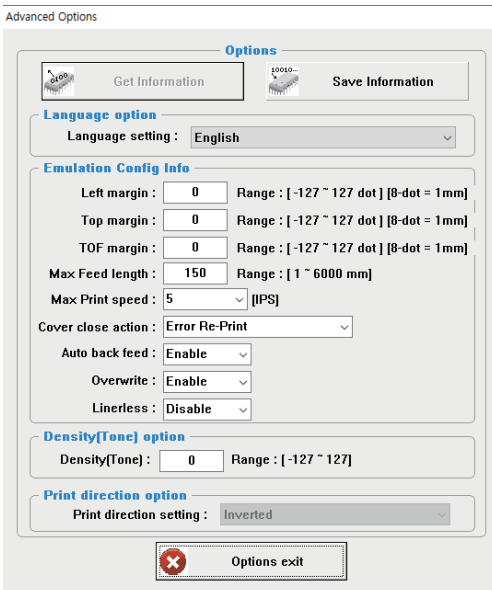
Advanced Options

Options

0100 Get Information

10010 Save Information

Language option

Language setting : English

Emulation Config Info

Left margin : 0 Range : [ -127 ~ 127 dot ] [8-dot = 1mm]

Top margin : 0 Range : [ -127 ~ 127 dot ] [8-dot = 1mm]

TOF margin : 0 Range : [ -127 ~ 127 dot ] [8-dot = 1mm]

Max Feed length : 150 Range : [ 1 ~ 6000 mm]

Max Print speed : 5 [IPS]

Cover close action : Error Re-Print

Auto back feed : Enable

Overwrite : Enable

Linerless : Disable

Density(Tone) option

Density(Tone) : 0 Range : [ -127 ~ 127]

Print direction option

Print direction setting : Inverted

Options exit